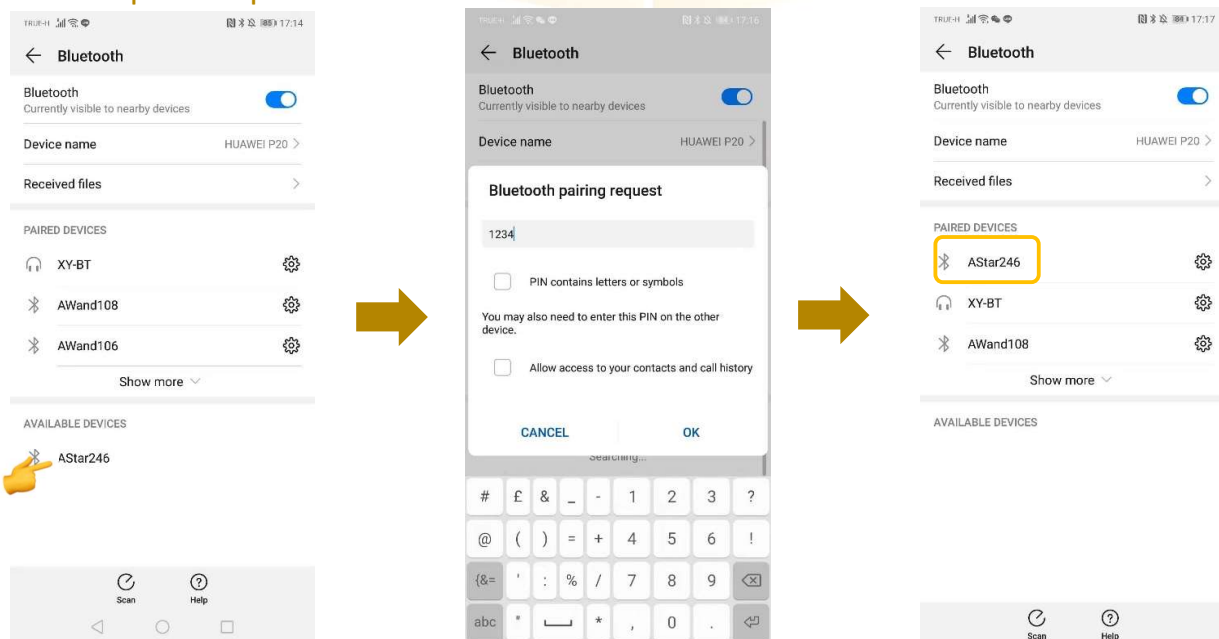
TRUE-H 17:14

Bluetooth

Bluetooth
Currently visible to nearby devices

Device name HUAWEI P20

Received files

PAIRED DEVICES

XY-BT

AWand108

AWand106

Show more

AVAILABLE DEVICES

AStar246

Scan

Help

TRUE-H 17:16

Bluetooth

Bluetooth
Currently visible to nearby devices

Device name HUAWEI P20

Bluetooth pairing request

1234

PIN contains letters or symbols

You may also need to enter this PIN on the other device.

Allow access to your contacts and call history

CANCEL

OK

Searching...

| # | £ | & | _ | - | 1 | 2 | 3 | ? |
|---|---|---|---|---|---|---|---|---|
| @ | ( | ) | = | + | 4 | 5 | 6 | ! |
| {&= | ' | : | % | / | 7 | 8 | 9 | |
| abc | " | | * | , | 0 | . | | |

TRUE-H 17:17

Bluetooth

Bluetooth
Currently visible to nearby devices

Device name HUAWEI P20

Received files

PAIRED DEVICES

AStar246

XY-BT

AWand108

Show more

AVAILABLE DEVICES

Scan

Help